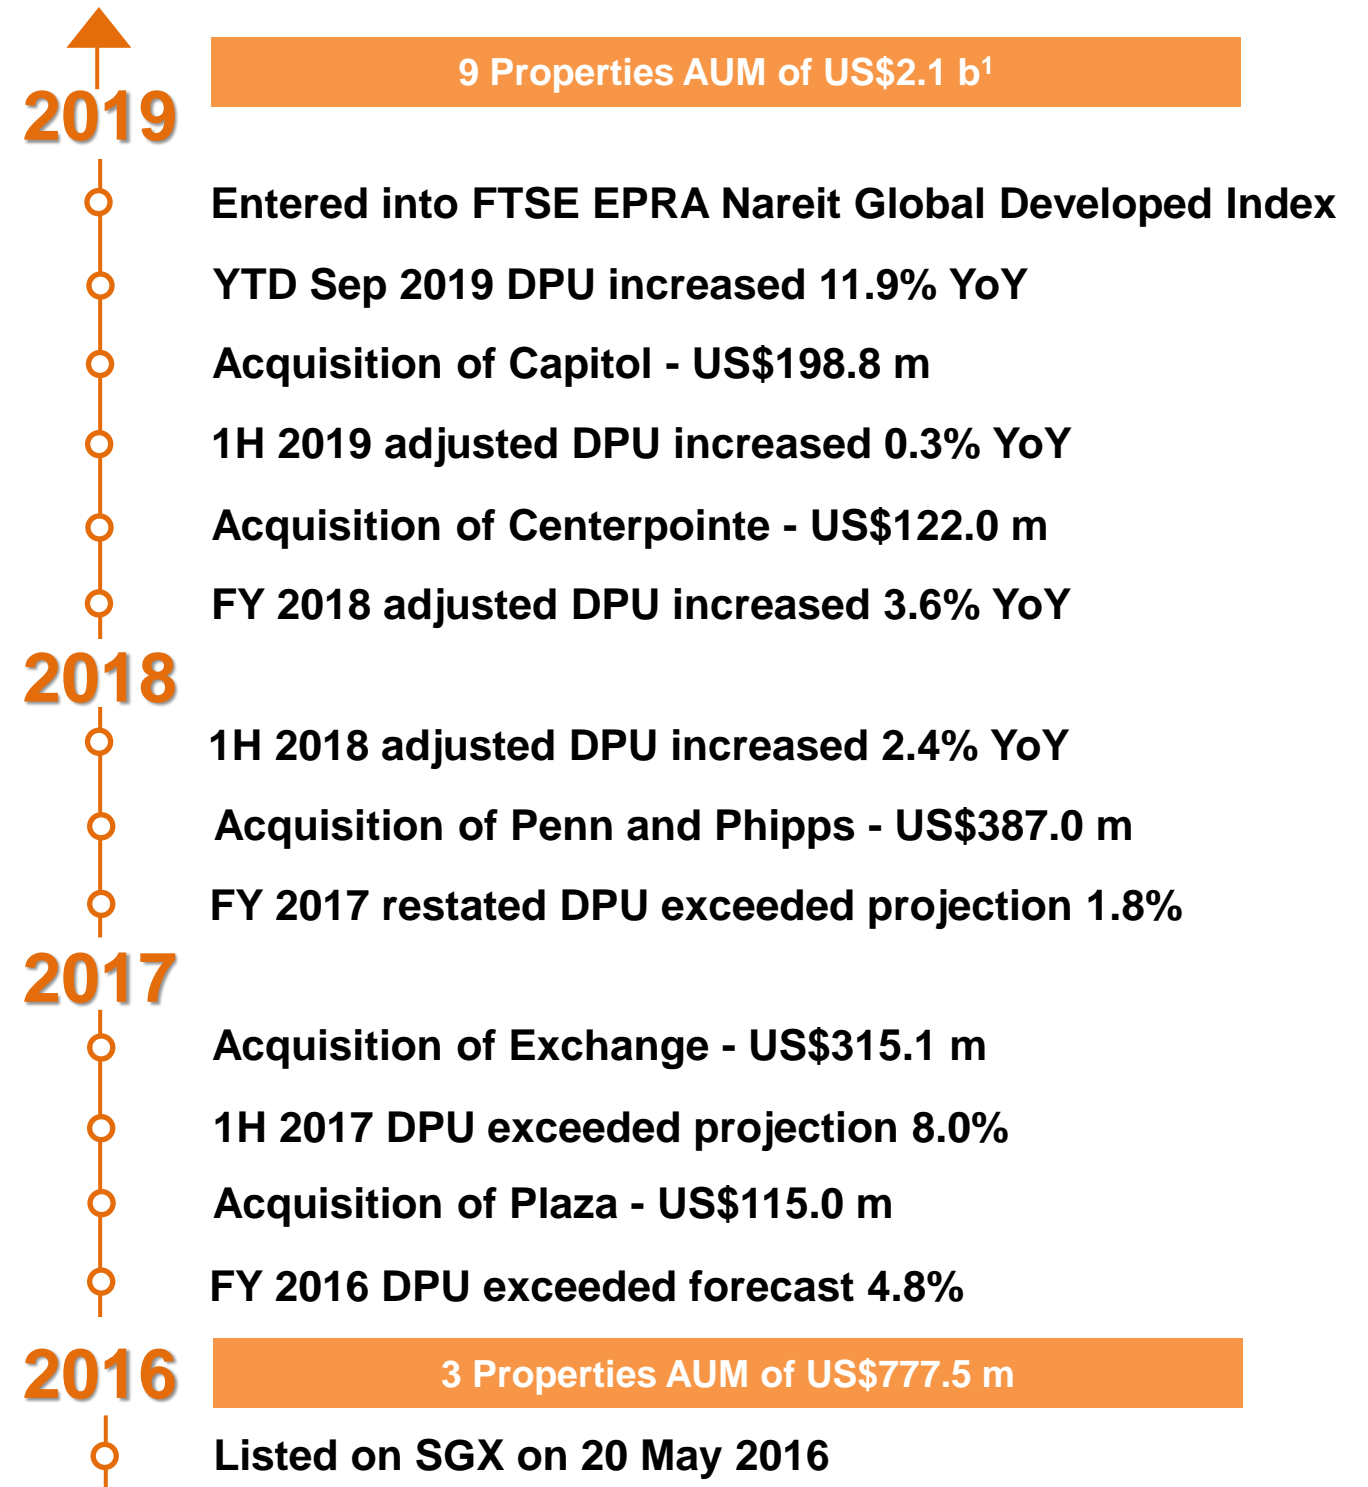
2019

9 Properties AUM of US\$2.1 b$^{1}$

Entered into FTSE EPRA Nareit Global Developed Index

YTD Sep 2019 DPU increased 11.9% YoY

Acquisition of Capitol - US\$198.8 m

1H 2019 adjusted DPU increased 0.3% YoY

Acquisition of Centerpointe - US\$122.0 m

FY 2018 adjusted DPU increased 3.6% YoY

2018

1H 2018 adjusted DPU increased 2.4% YoY

Acquisition of Penn and Phipps - US\$387.0 m

FY 2017 restated DPU exceeded projection 1.8%

2017

Acquisition of Exchange - US\$315.1 m

1H 2017 DPU exceeded projection 8.0%

Acquisition of Plaza - US\$115.0 m

FY 2016 DPU exceeded forecast 4.8%

2016

3 Properties AUM of US\$777.5 m

Listed on SGX on 20 May 2016